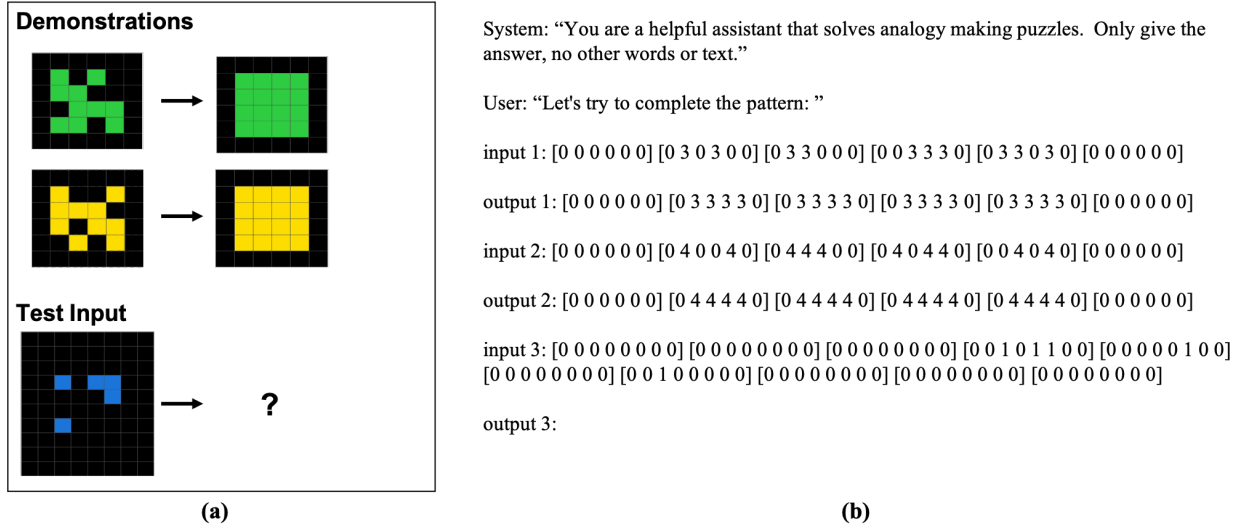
Demonstrations

Test Input

?

(a)

System: “You are a helpful assistant that solves analogy making puzzles. Only give the answer, no other words or text.”

User: “Let's try to complete the pattern: ”

input 1: [0 0 0 0 0 0] [0 3 0 3 0 0] [0 3 3 0 0 0] [0 0 3 3 3 0] [0 3 3 0 3 0] [0 0 0 0 0 0]

output 1: [0 0 0 0 0 0] [0 3 3 3 3 0] [0 3 3 3 3 0] [0 3 3 3 3 0] [0 3 3 3 3 0] [0 0 0 0 0 0]

input 2: [0 0 0 0 0 0] [0 4 0 0 4 0] [0 4 4 4 0 0] [0 4 0 4 4 0] [0 0 4 0 4 0] [0 0 0 0 0 0]

output 2: [0 0 0 0 0 0] [0 4 4 4 4 0] [0 4 4 4 4 0] [0 4 4 4 4 0] [0 4 4 4 4 0] [0 0 0 0 0 0]

input 3: [0 0 0 0 0 0 0 0] [0 0 0 0 0 0 0 0] [0 0 0 0 0 0 0 0] [0 0 1 0 1 1 0 0] [0 0 0 0 0 1 0 0] [0 0 0 0 0 0 0 0] [0 0 1 0 0 0 0 0] [0 0 0 0 0 0 0 0] [0 0 0 0 0 0 0 0] [0 0 0 0 0 0 0 0]

output 3:

(b)